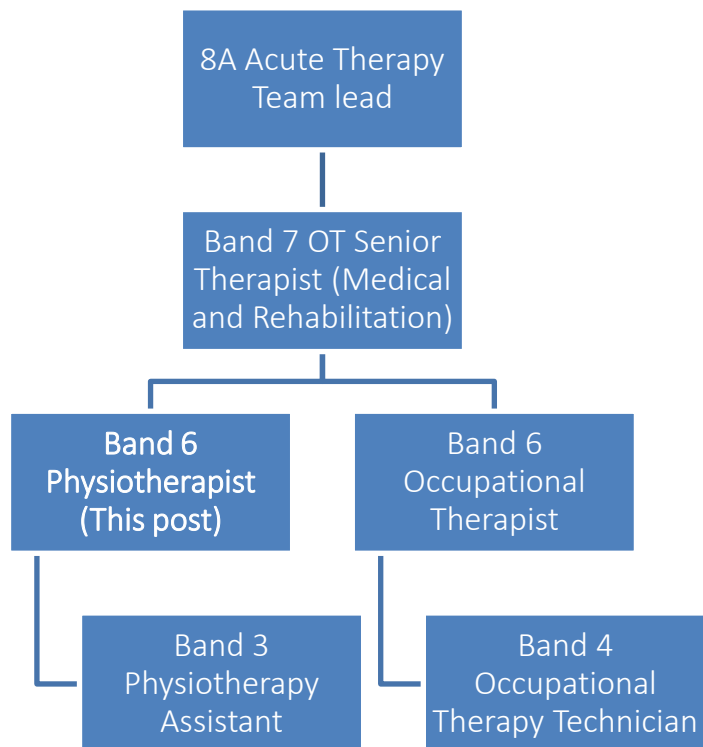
8A Acute Therapy Team lead

Band 7 OT Senior Therapist (Medical and Rehabilitation)

Band 6 Physiotherapist (This post)

Band 6 Occupational Therapist

Band 3 Physiotherapy Assistant

Band 4 Occupational Therapy Technician